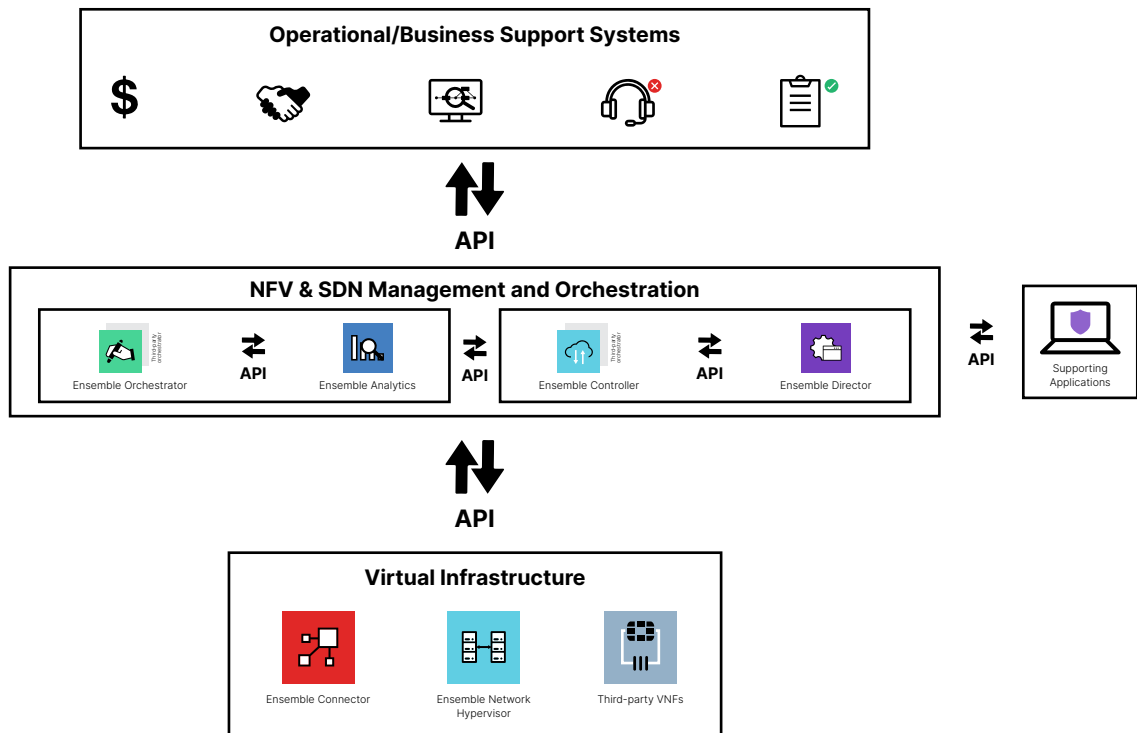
Operational/Business Support Systems

$

API

NFV & SDN Management and Orchestration

Third-party orchestrator

Ensemble Orchestrator

API

Ensemble Analytics

API

Third-party orchestrator

Ensemble Controller

API

Ensemble Director

API

Supporting Applications

API

Virtual Infrastructure

Ensemble Connector

Ensemble Network Hypervisor

Third-party VNFs